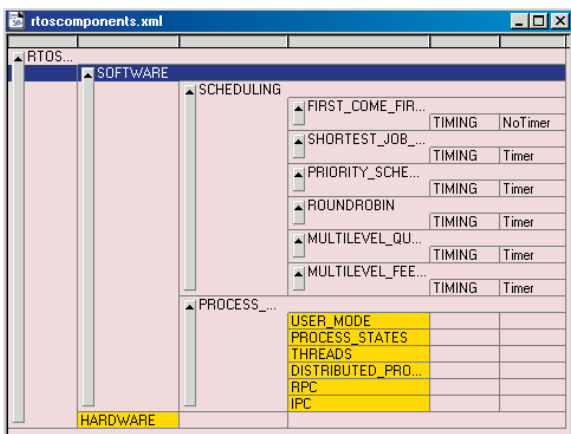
rtoscomponents.xml

RTOS...
SOFTWARE
SCHEDULING
FIRST_COME_FIR...
TIMING | NoTimer
SHORTEST_JOB_...
TIMING | Timer
PRIORITY_SCHE...
TIMING | Timer
ROUNDROBIN
TIMING | Timer
MULTILEVEL_QU...
TIMING | Timer
MULTILEVEL_FEE...
TIMING | Timer
PROCESS_...
USER_MODE
PROCESS_STATES
THREADS
DISTRIBUTED_PRO...
RPC
IPC
HARDWARE